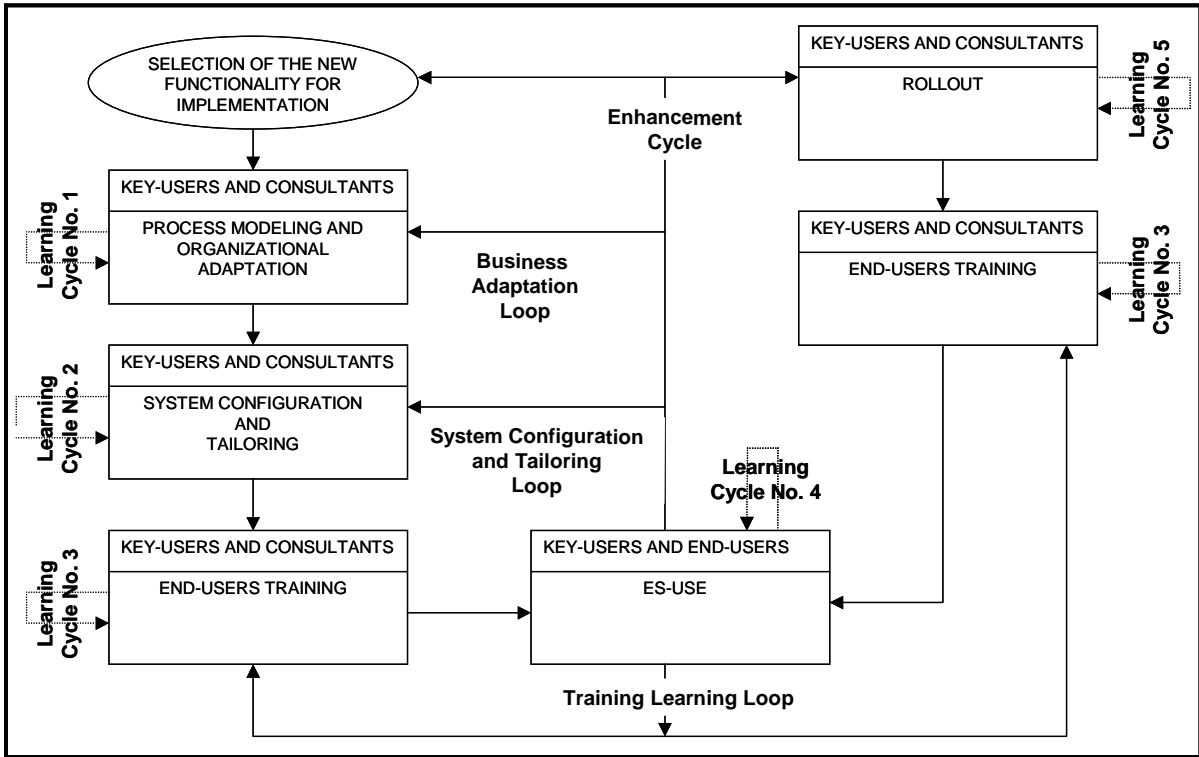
SELECTION OF THE NEW FUNCTIONALITY FOR IMPLEMENTATION

Enhancement Cycle

KEY-USERS AND CONSULTANTS

ROLLOUT

Learning Cycle No. 5

KEY-USERS AND CONSULTANTS

PROCESS MODELING AND ORGANIZATIONAL ADAPTATION

Learning Cycle No. 1

Business Adaptation Loop

KEY-USERS AND CONSULTANTS

END-USERS TRAINING

Learning Cycle No. 3

KEY-USERS AND CONSULTANTS

SYSTEM CONFIGURATION AND TAILORING

Learning Cycle No. 2

System Configuration and Tailoring Loop

Learning Cycle No. 4

KEY-USERS AND CONSULTANTS

END-USERS TRAINING

Learning Cycle No. 3

KEY-USERS AND END-USERS

ES-USE

Training Learning Loop